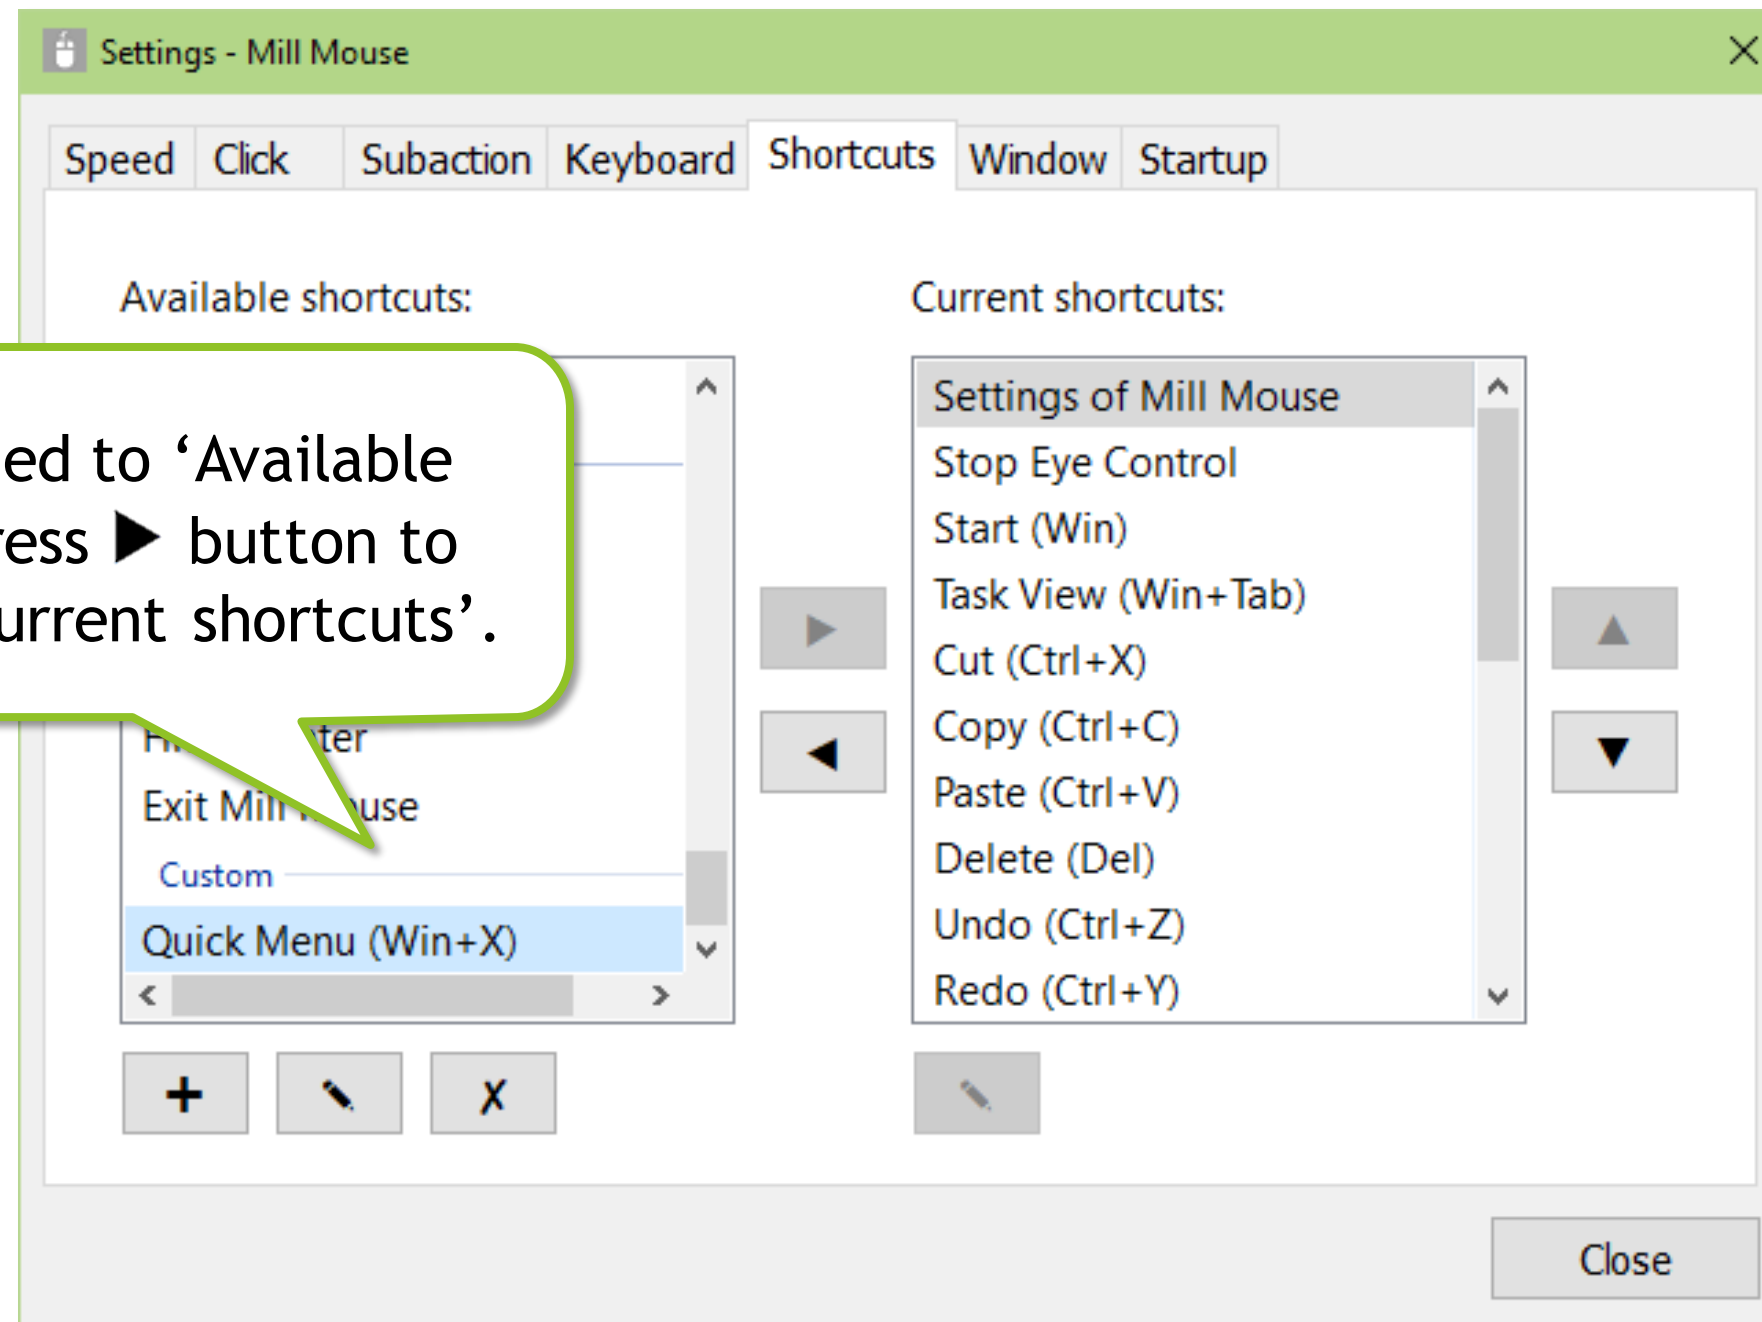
Settings - Mill Mouse

Speed Click Subaction Keyboard Shortcuts Window Startup

Available shortcuts:

ed to ‘Available
ess ▶ button to
urrent shortcuts’.

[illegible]ter
Exit Mi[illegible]use
Custom
Quick Menu (Win+X)

Current shortcuts:

Settings of Mill Mouse
Stop Eye Control
Start (Win)
Task View (Win+Tab)
Cut (Ctrl+X)
Copy (Ctrl+C)
Paste (Ctrl+V)
Delete (Del)
Undo (Ctrl+Z)
Redo (Ctrl+Y)

+ ✗

Close